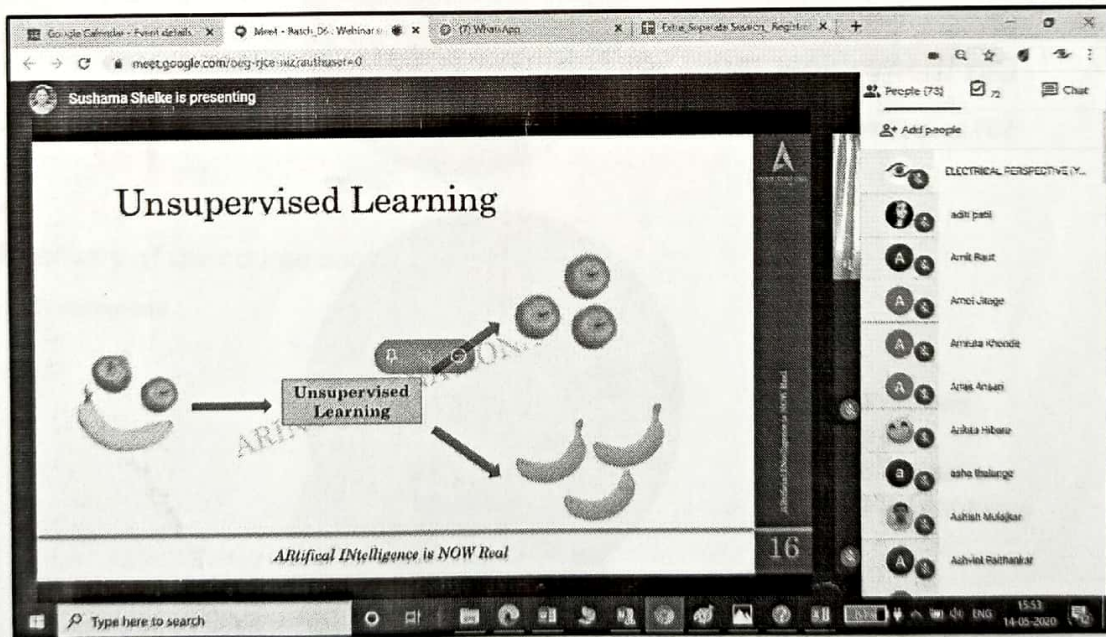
Google Calendar - Event details | Meet - Batch_D6 : Webinar | (7) WhatsApp | Extra Separate Session Registr |

meet.google.com/oeg-rjce-miz?authuser=0

Sushama Shelke is presenting

People (73) | Chat

Add people

Unsupervised Learning

Unsupervised Learning

ARIN

ARtifical INtelligence is NOW Real

16

Artificial Intelligence is NOW Real

ELECTRICAL PERSPECTIVE (Y...

aditi patil

Amit Raut

Amol Jitage

Amruta Khonde

Anas Ansari

Ankita Hibare

asha thalunge

Ashish Mulajkar

Ashvini Raithankar

Type here to search

ENG 15:53 14-05-2020